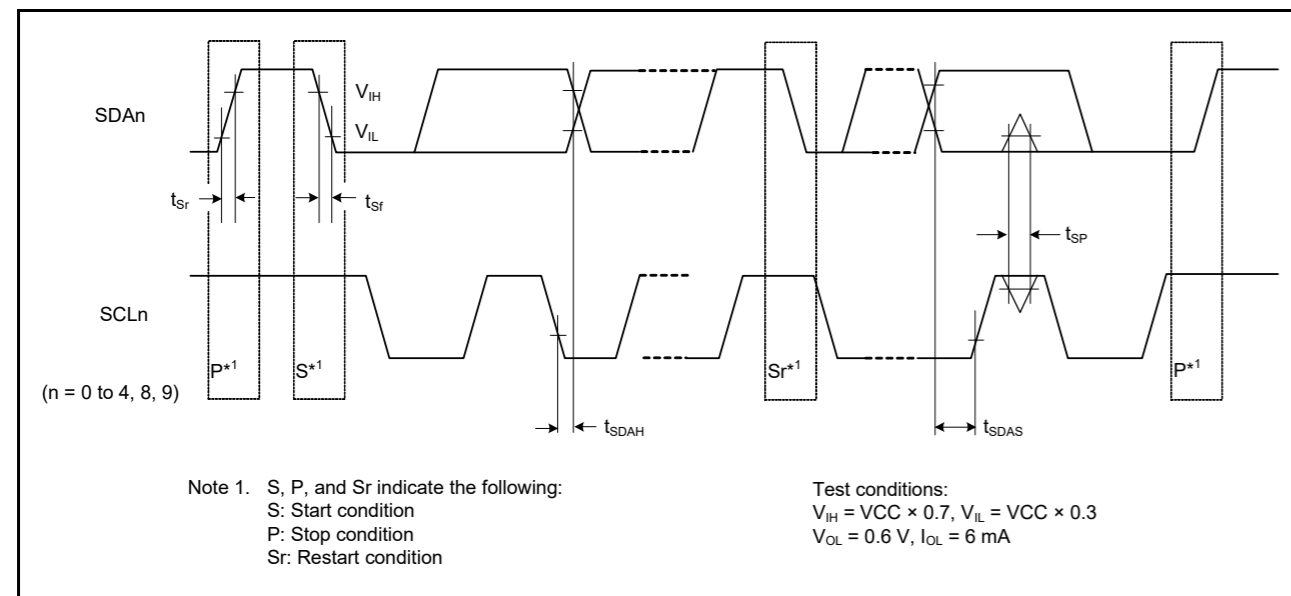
SDAn

$V_{IH}$

$V_{IL}$

$t_{Sr}$

$t_{Sf}$

$t_{SP}$

SCLn

P*1

S*1

Sr*1

P*1

(n = 0 to 4, 8, 9)

$t_{SDAH}$

$t_{SDAS}$

Note 1. S, P, and Sr indicate the following:
S: Start condition
P: Stop condition
Sr: Restart condition

Test conditions:
$V_{IH}$ = VCC × 0.7, $V_{IL}$ = VCC × 0.3
$V_{OL}$ = 0.6 V, $I_{OL}$ = 6 mA